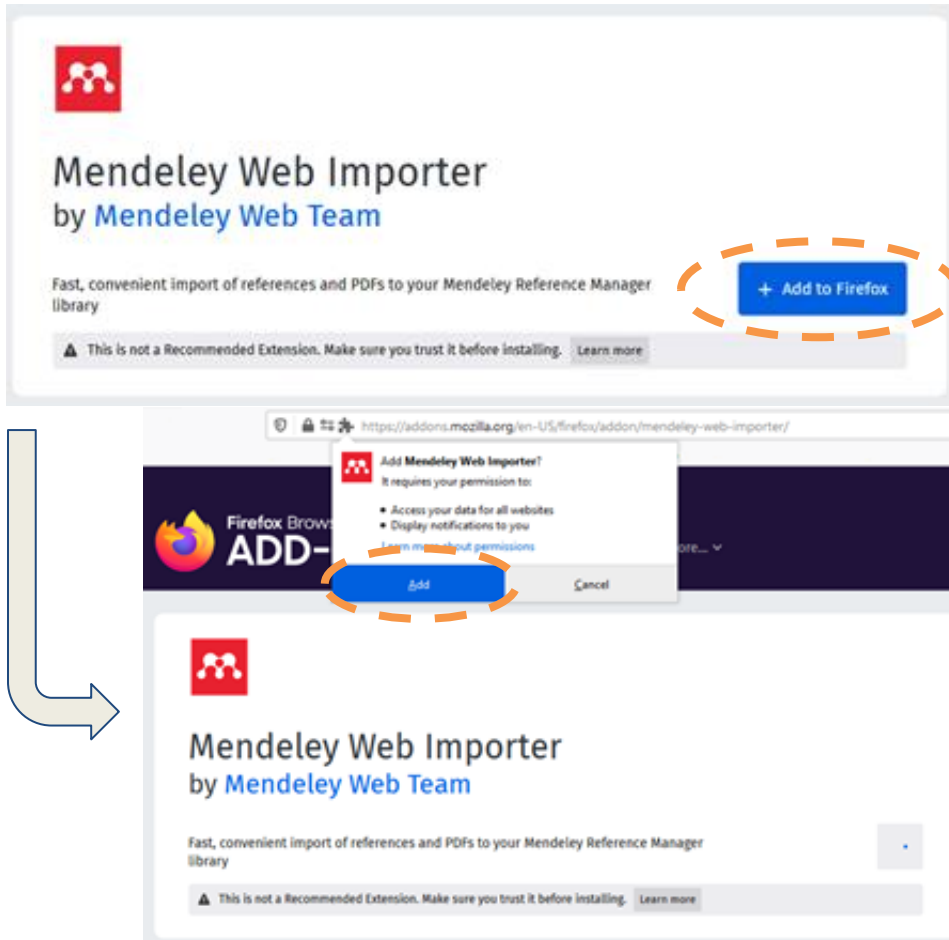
Mendeley Web Importer
by Mendeley Web Team

Fast, convenient import of references and PDFs to your Mendeley Reference Manager library

+ Add to Firefox

This is not a Recommended Extension. Make sure you trust it before installing. Learn more

https://addons.mozilla.org/en-US/firefox/addon/mendeley-web-importer/

Add Mendeley Web Importer?
It requires your permission to:
• Access your data for all websites
• Display notifications to you
Learn more about permissions

Add
Cancel

Firefox Brows
ADD-
ore...

Mendeley Web Importer
by Mendeley Web Team

Fast, convenient import of references and PDFs to your Mendeley Reference Manager library

This is not a Recommended Extension. Make sure you trust it before installing. Learn more